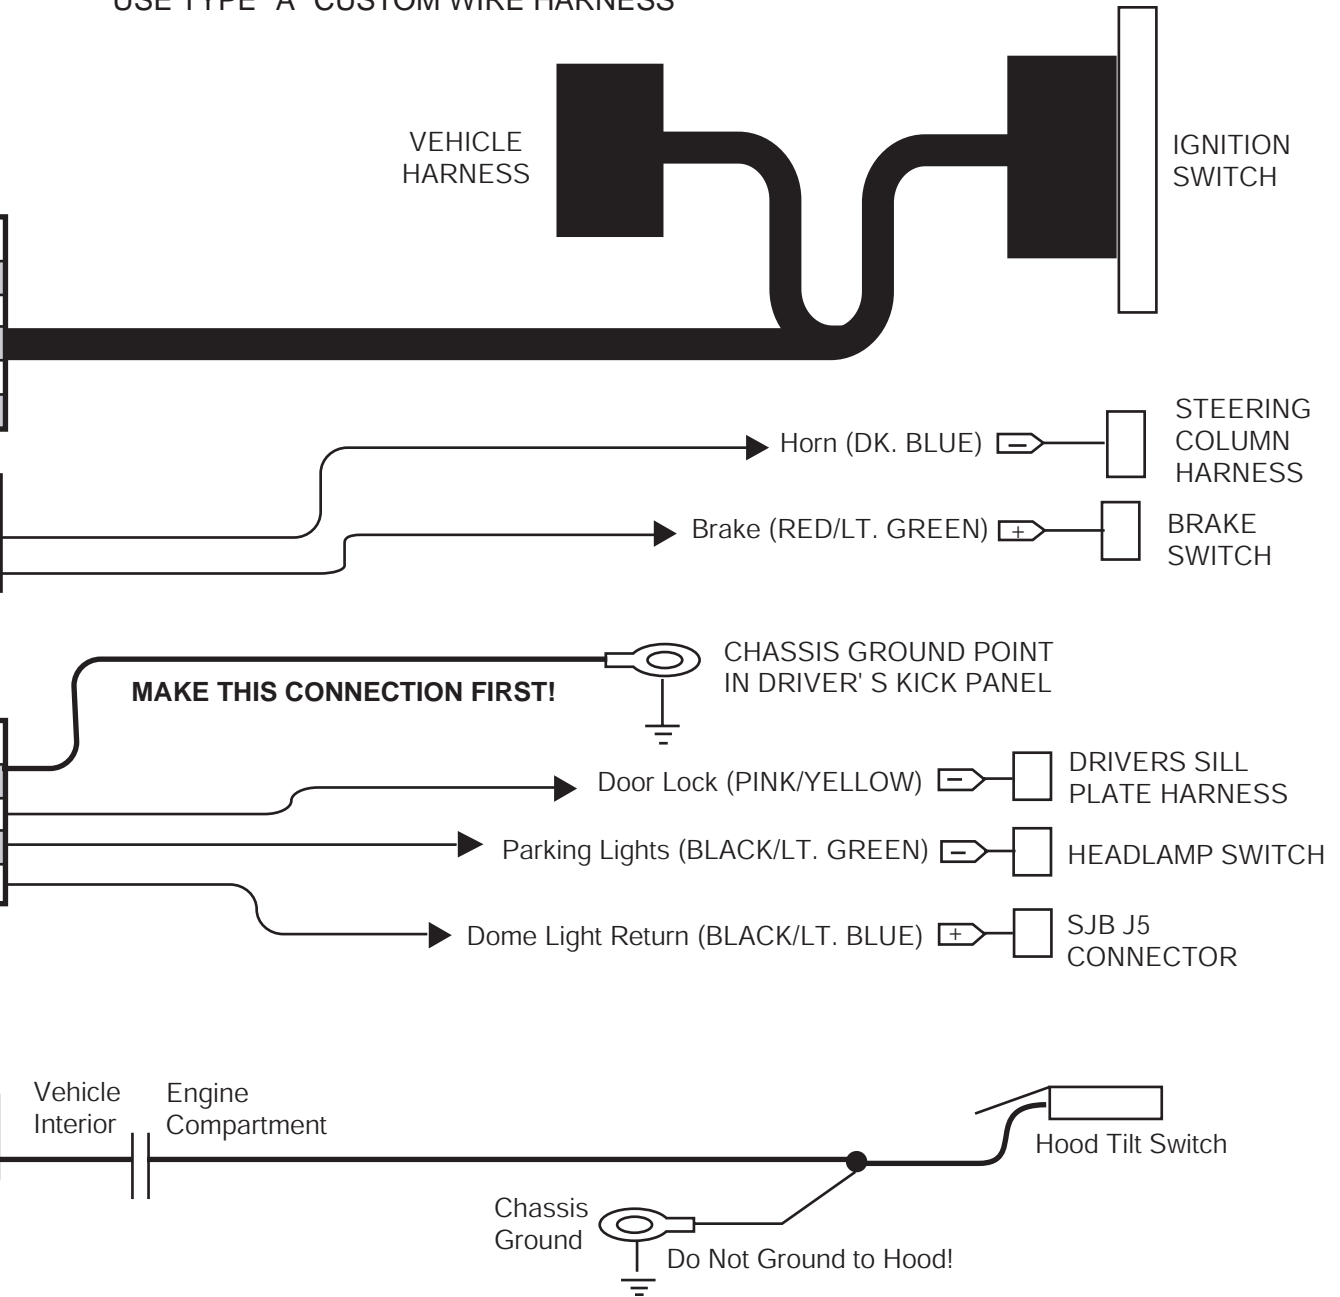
USE TYPE "A" CUSTOM WIRE HARNESS

VEHICLE HARNESS

IGNITION SWITCH

Horn (DK. BLUE) −

STEERING COLUMN HARNESS

Brake (RED/LT. GREEN) +

BRAKE SWITCH

MAKE THIS CONNECTION FIRST!

CHASSIS GROUND POINT IN DRIVER' S KICK PANEL

Door Lock (PINK/YELLOW) −

DRIVERS SILL PLATE HARNESS

Parking Lights (BLACK/LT. GREEN) −

HEADLAMP SWITCH

Dome Light Return (BLACK/LT. BLUE) +

SJB J5 CONNECTOR

Vehicle Interior

Engine Compartment

Hood Tilt Switch

Chassis Ground

Do Not Ground to Hood!